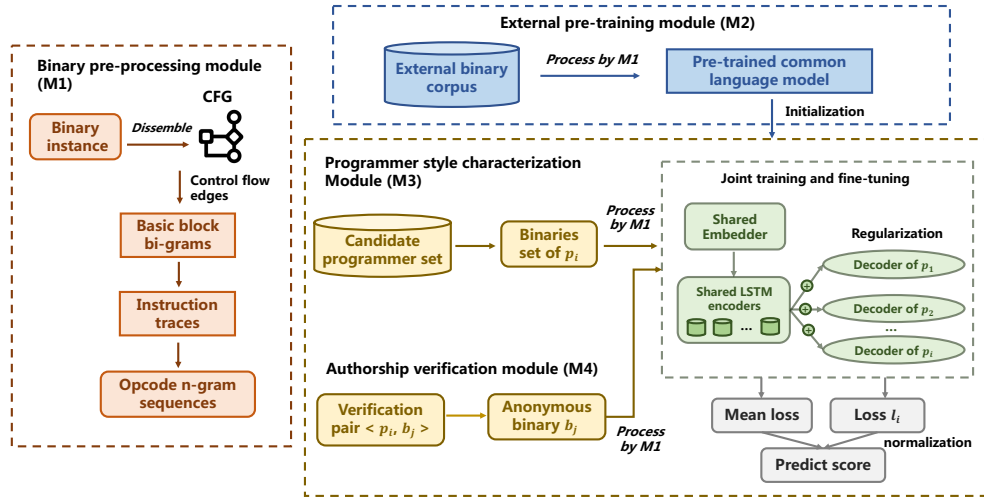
External pre-training module (M2)

External binary corpus

Process by M1

Pre-trained common language model

Initialization

Binary pre-processing module (M1)

Binary instance

Dissemble

CFG

Control flow edges

Basic block bi-grams

Instruction traces

Opcode n-gram sequences

Programmer style characterization Module (M3)

Candidate programmer set

Binaries set of $p_i$

Process by M1

Joint training and fine-tuning

Shared Embedder

Regularization

Shared LSTM encoders

...

Decoder of $p_1$

Decoder of $p_2$

...

Decoder of $p_i$

Authorship verification module (M4)

Verification pair < $p_i$, $b_j$ >

Anonymous binary $b_j$

Process by M1

Mean loss

Loss $l_i$

normalization

Predict score